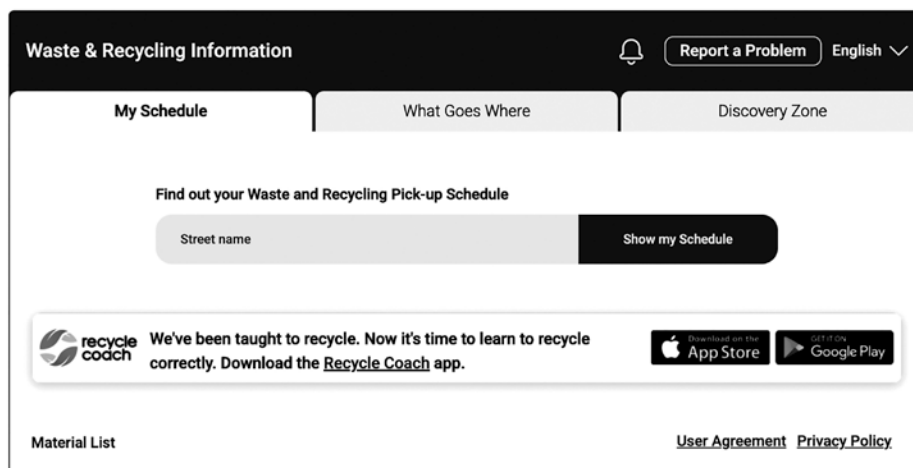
Waste & Recycling Information

Report a Problem

English

My Schedule

What Goes Where

Discovery Zone

Find out your Waste and Recycling Pick-up Schedule

Street name

Show my Schedule

recycle coach

We've been taught to recycle. Now it's time to learn to recycle correctly. Download the Recycle Coach app.

Download on the App Store

GET IT ON Google Play

Material List

User Agreement Privacy Policy